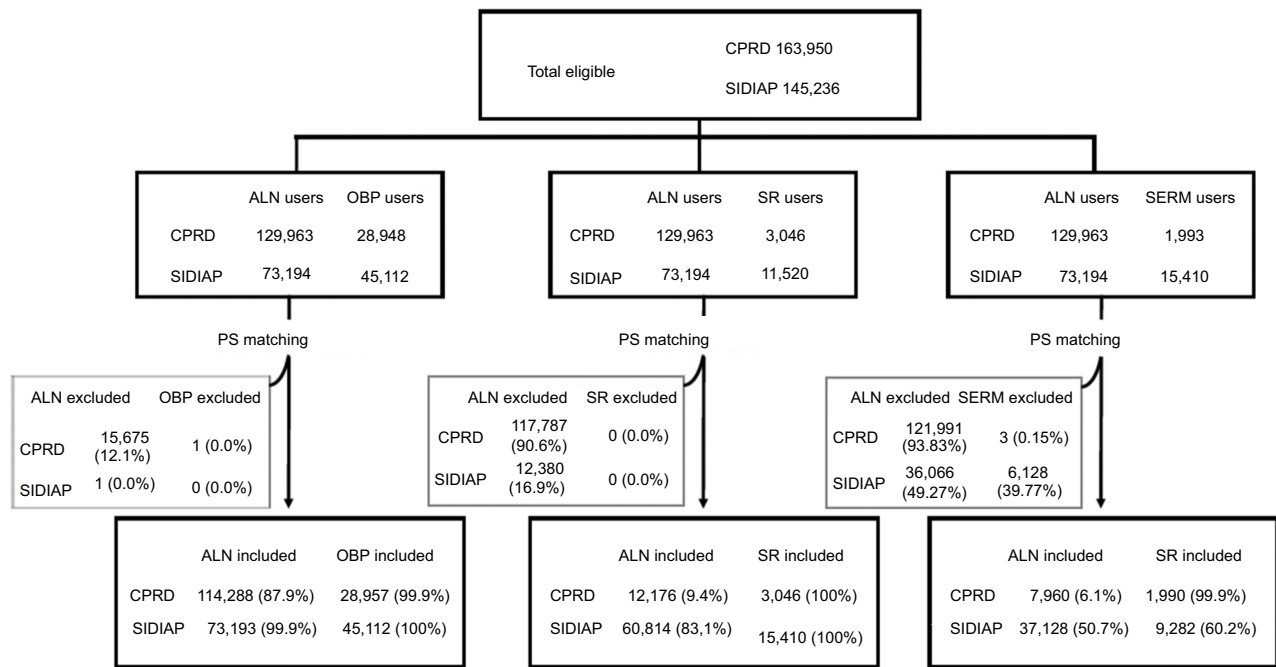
Total eligible

CPRD 163,950

SIDIAP 145,236

| | ALN users | OBP users |
|---|---|---|
| CPRD | 129,963 | 28,948 |
| SIDIAP | 73,194 | 45,112 |

| | ALN users | SR users |
|---|---|---|
| CPRD | 129,963 | 3,046 |
| SIDIAP | 73,194 | 11,520 |

| | ALN users | SERM users |
|---|---|---|
| CPRD | 129,963 | 1,993 |
| SIDIAP | 73,194 | 15,410 |

PS matching

PS matching

PS matching

| | ALN excluded | OBP excluded |
|---|---|---|
| CPRD | 15,675 (12.1%) | 1 (0.0%) |
| SIDIAP | 1 (0.0%) | 0 (0.0%) |

| | ALN excluded | SR excluded |
|---|---|---|
| CPRD | 117,787 (90.6%) | 0 (0.0%) |
| SIDIAP | 12,380 (16.9%) | 0 (0.0%) |

| | ALN excluded | SERM excluded |
|---|---|---|
| CPRD | 121,991 (93.83%) | 3 (0.15%) |
| SIDIAP | 36,066 (49.27%) | 6,128 (39.77%) |

| | ALN included | OBP included |
|---|---|---|
| CPRD | 114,288 (87.9%) | 28,957 (99.9%) |
| SIDIAP | 73,193 (99.9%) | 45,112 (100%) |

| | ALN included | SR included |
|---|---|---|
| CPRD | 12,176 (9.4%) | 3,046 (100%) |
| SIDIAP | 60,814 (83,1%) | 15,410 (100%) |

| | ALN included | SR included |
|---|---|---|
| CPRD | 7,960 (6.1%) | 1,990 (99.9%) |
| SIDIAP | 37,128 (50.7%) | 9,282 (60.2%) |